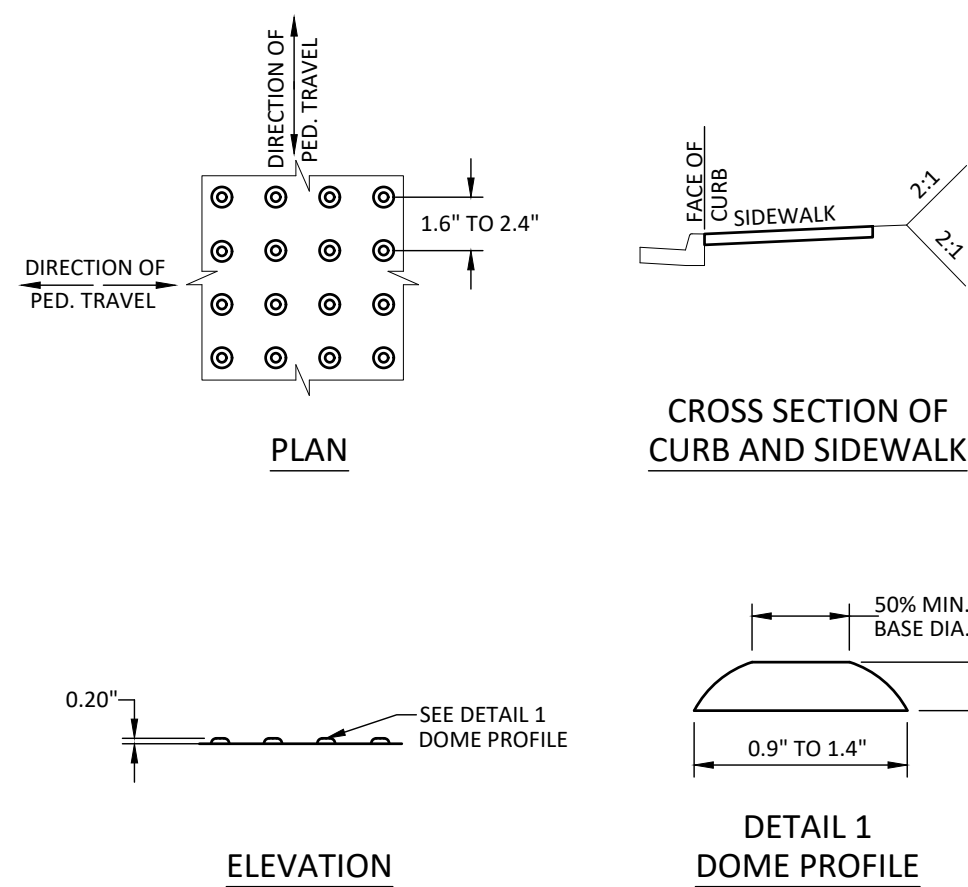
DIRECTION OF PED. TRAVEL

1.6" TO 2.4"

DIRECTION OF PED. TRAVEL

PLAN

FACE OF CURB

SIDEWALK

2:1

2:1

CROSS SECTION OF CURB AND SIDEWALK

0.20"

SEE DETAIL 1 DOME PROFILE

ELEVATION

50% MIN. BASE DIA.

0.9" TO 1.4"

DETAIL 1 DOME PROFILE